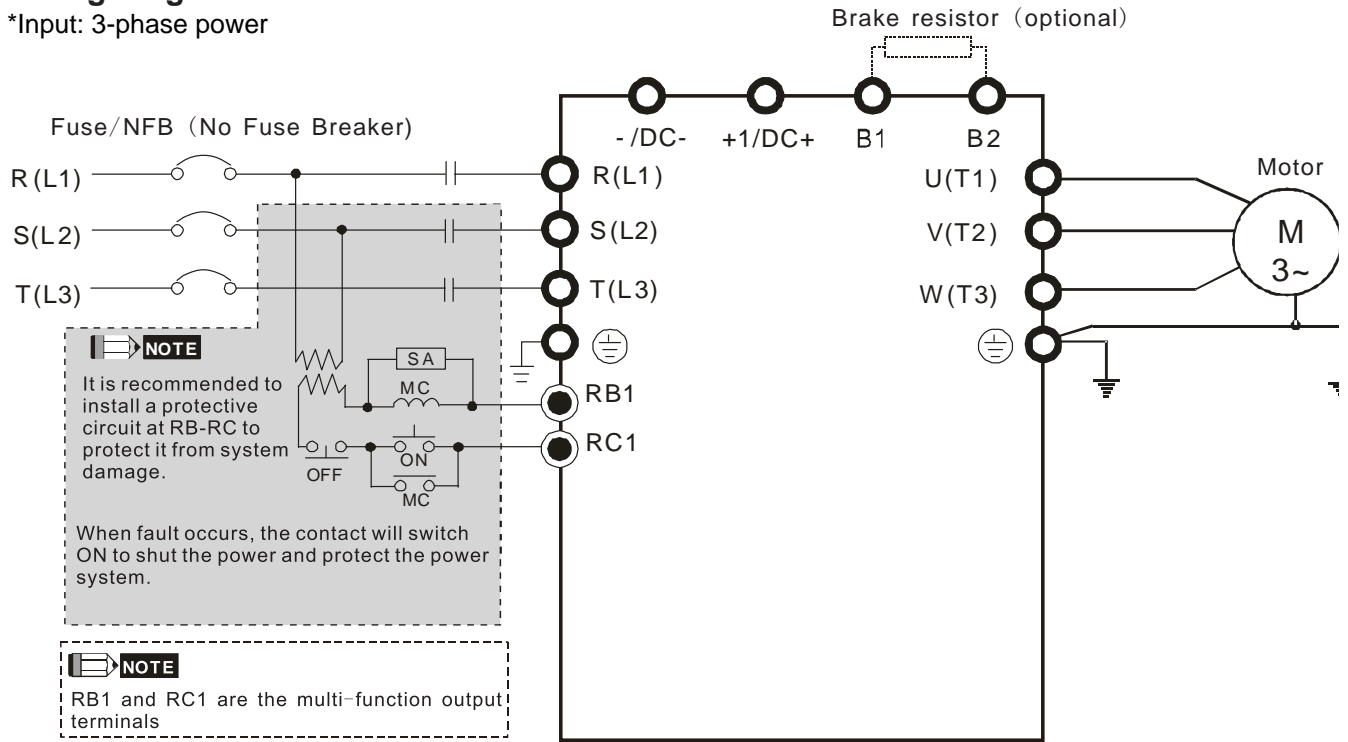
*Input: 3-phase power

Brake resistor (optional)

Fuse/NFB (No Fuse Breaker)

- /DC-
+1/DC+
B1
B2

R(L1)
S(L2)
T(L3)

R(L1)
S(L2)
T(L3)

U(T1)
V(T2)
W(T3)

Motor
M
3~

NOTE
It is recommended to install a protective circuit at RB-RC to protect it from system damage.

SA
MC
RB1
RC1
OFF
ON
MC

When fault occurs, the contact will switch ON to shut the power and protect the power system.

NOTE
RB1 and RC1 are the multi-function output terminals